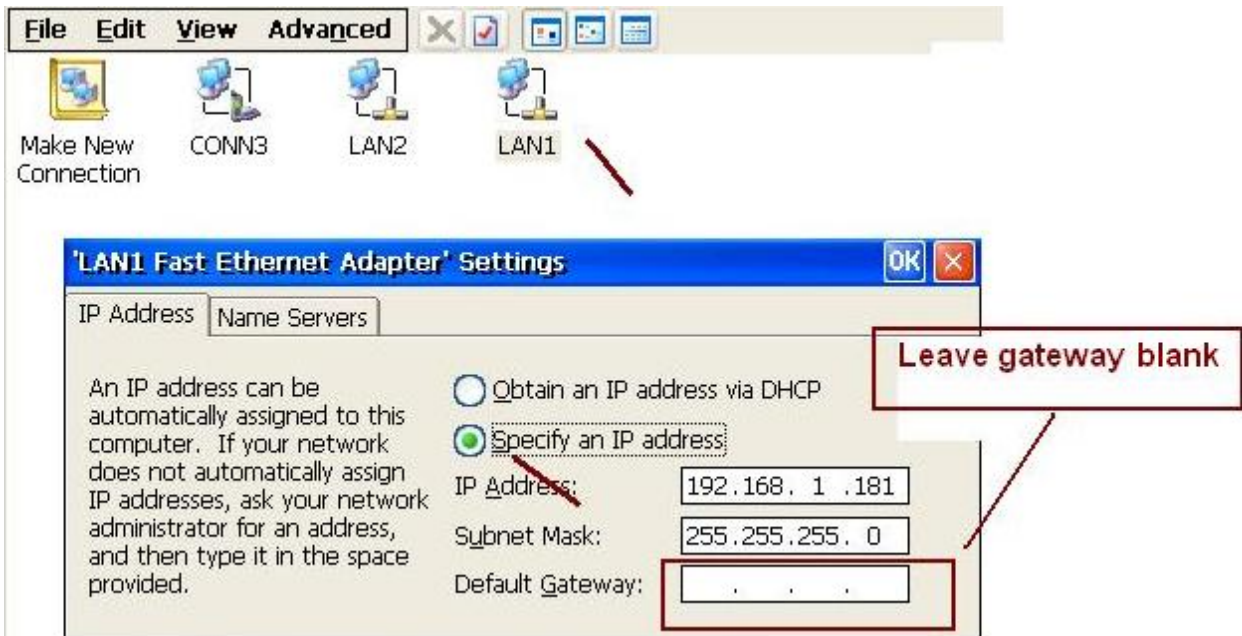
File Edit View Advanced

Make New Connection CONN3 LAN2 LAN1

'LAN1 Fast Ethernet Adapter' Settings OK

IP Address Name Servers

Leave gateway blank

An IP address can be automatically assigned to this computer. If your network does not automatically assign IP addresses, ask your network administrator for an address, and then type it in the space provided.

Obtain an IP address via DHCP

Specify an IP address

IP Address: 192.168. 1 .181

Subnet Mask: 255.255.255. 0

Default Gateway: . . .